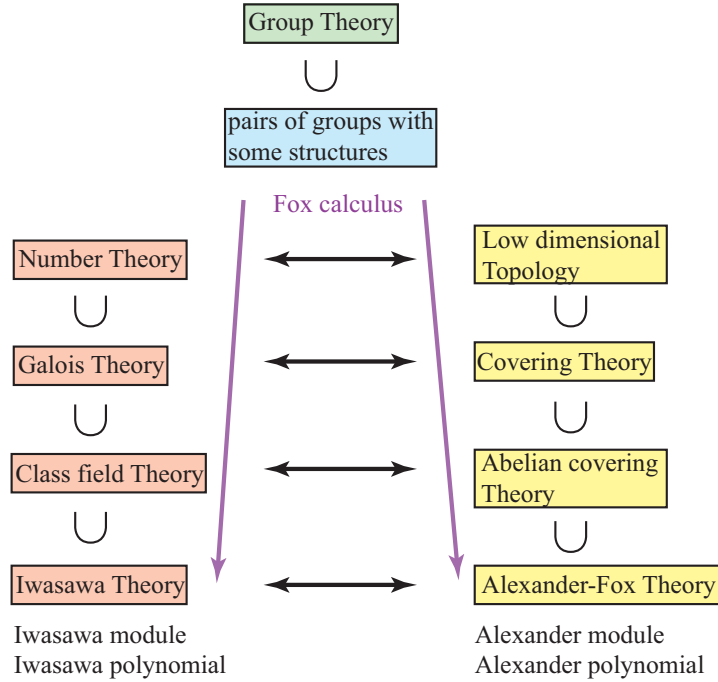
Group Theory

$\bigcup$

pairs of groups with some structures

Fox calculus

Number Theory

Low dimensional Topology

$\bigcup$

$\bigcup$

Galois Theory

Covering Theory

$\bigcup$

$\bigcup$

Class field Theory

Abelian covering Theory

$\bigcup$

$\bigcup$

Iwasawa Theory

Alexander-Fox Theory

Iwasawa module
Iwasawa polynomial

Alexander module
Alexander polynomial